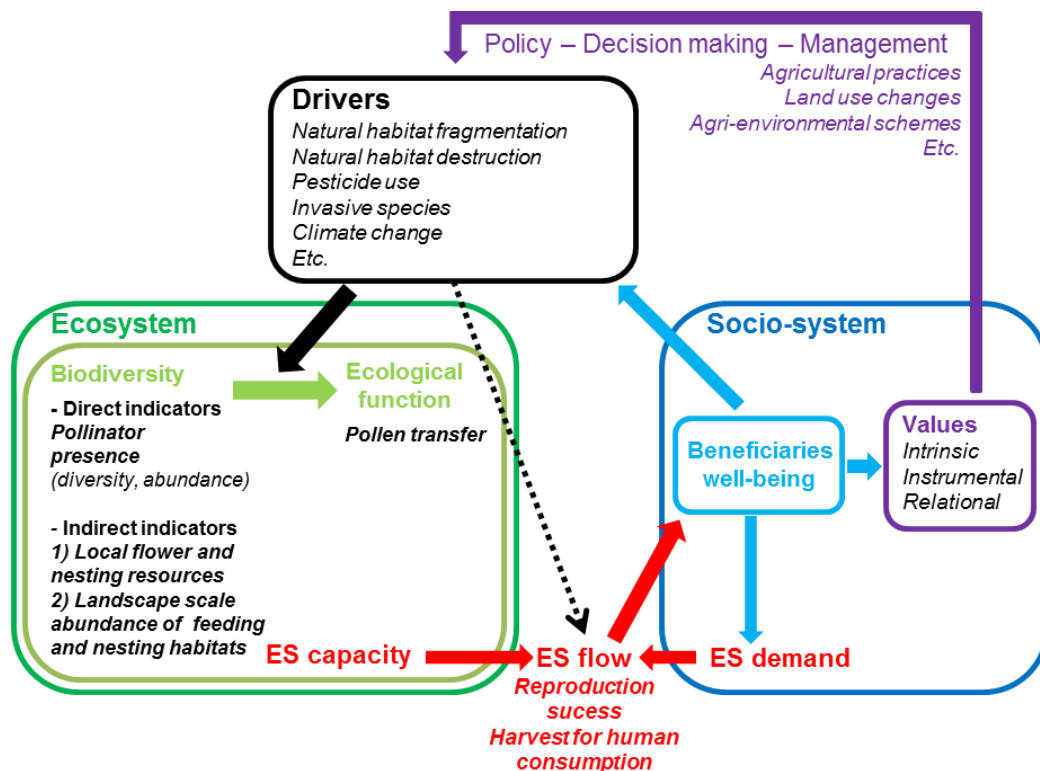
Policy – Decision making – Management
Agricultural practices
Land use changes
Agri-environmental schemes
Etc.

Drivers
Natural habitat fragmentation
Natural habitat destruction
Pesticide use
Invasive species
Climate change
Etc.

Ecosystem

Biodiversity

- Direct indicators
Pollinator presence
(diversity, abundance)

- Indirect indicators
1) Local flower and nesting resources
2) Landscape scale abundance of feeding and nesting habitats

Ecological function
Pollen transfer

Socio-system

Beneficiaries well-being

Values
Intrinsic
Instrumental
Relational

ES capacity

ES flow
Reproduction sucess
Harvest for human consumption

ES demand